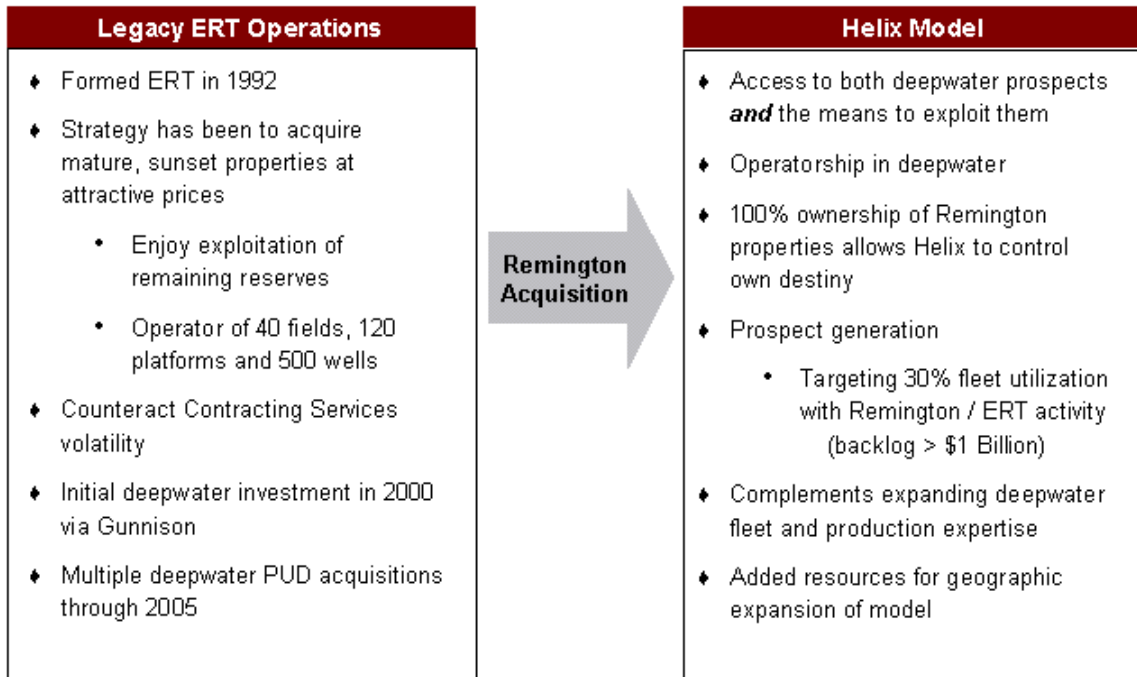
Legacy ERT Operations

- Formed ERT in 1992
- Strategy has been to acquire mature, sunset properties at attractive prices
  - Enjoy exploitation of remaining reserves
  - Operator of 40 fields, 120 platforms and 500 wells
- Counteract Contracting Services volatility
- Initial deepwater investment in 2000 via Gunnison
- Multiple deepwater PUD acquisitions through 2005

Remington Acquisition

Helix Model

- Access to both deepwater prospects ***and*** the means to exploit them
- Operatorship in deepwater
- 100% ownership of Remington properties allows Helix to control own destiny
- Prospect generation
  - Targeting 30% fleet utilization with Remington / ERT activity (backlog > $1 Billion)
- Complements expanding deepwater fleet and production expertise
- Added resources for geographic expansion of model